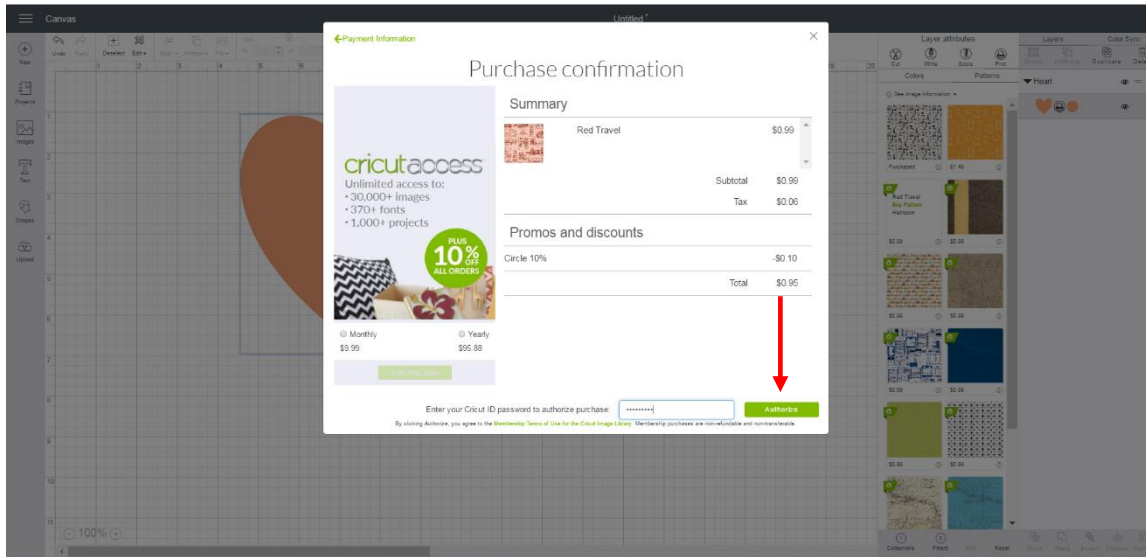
Canvas

Untitled

New

Projects

Images

Text

Shapes

Upload

Undo Redo Deselect Edit

←Payment Information

Purchase confirmation

cricut access
Unlimited access to:
• 30,000+ images
• 370+ fonts
• 1,000+ projects

PLUS 10% OFF ALL ORDERS

Monthly
$9.99

Yearly
$95.88

Summary

| | Red Travel | $0.99 |
|---|---|---|
| | Subtotal | $0.99 |
| | Tax | $0.06 |

Promos and discounts

| Circle 10% | -$0.10 |
|---|---|
| Total | $0.95 |

Enter your Cricut ID password to authorize purchase: ••••••••

Authorize

By clicking Authorize, you agree to the Membership Terms of Use for the Cricut Image Library. Membership purchases are non-refundable and nontransferable.

Layer attributes

Cut Write Score Print

Colors Patterns

See image information

Purchased $1.49

Red Travel
Buy Pattern
Heirloom

$0.99 $0.99

$0.99 $0.99

$0.99 $0.99

$0.99 $0.99

Layers Color Sync

Duplicate

Heart

100%

Collections Filters Reset